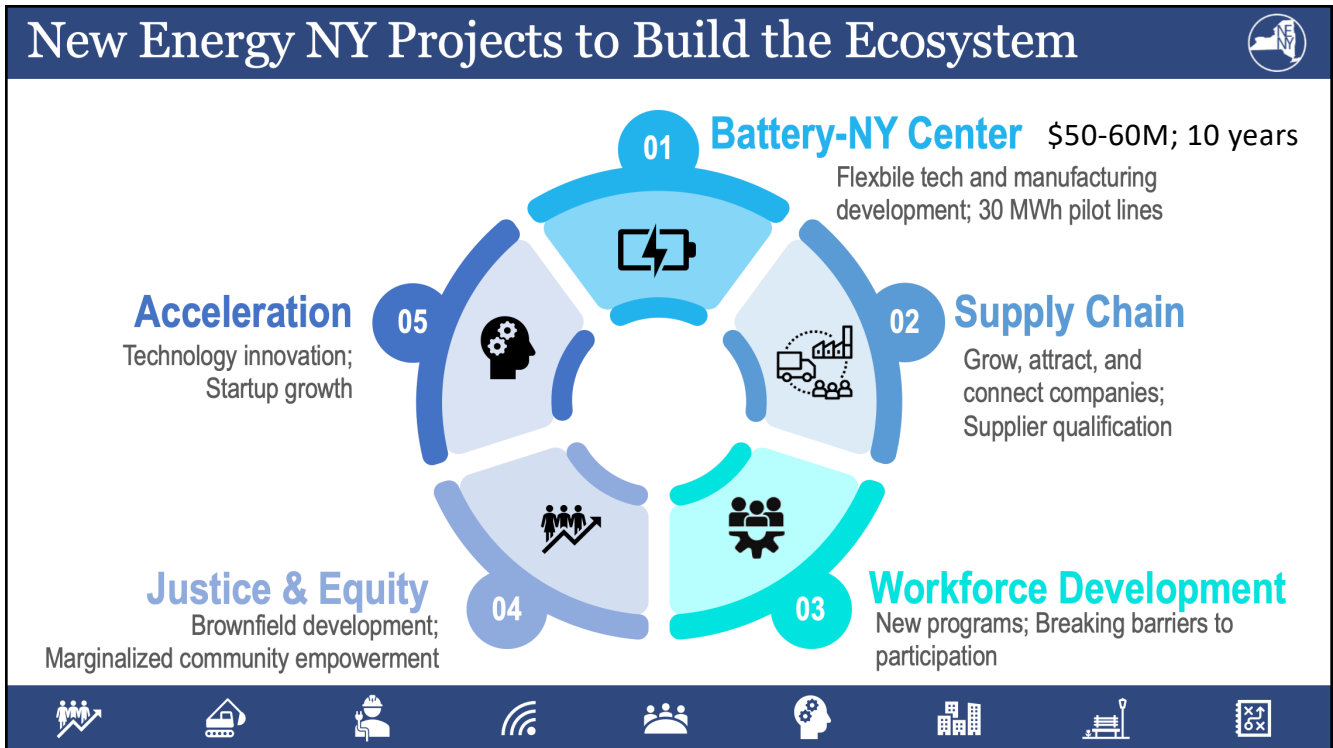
New Energy NY Projects to Build the Ecosystem

NE NY

01 Battery-NY Center $50-60M; 10 years

Flexbile tech and manufacturing development; 30 MWh pilot lines

02 Supply Chain

Grow, attract, and connect companies; Supplier qualification

03 Workforce Development

New programs; Breaking barriers to participation

04 Justice & Equity

Brownfield development; Marginalized community empowerment

05 Acceleration

Technology innovation; Startup growth